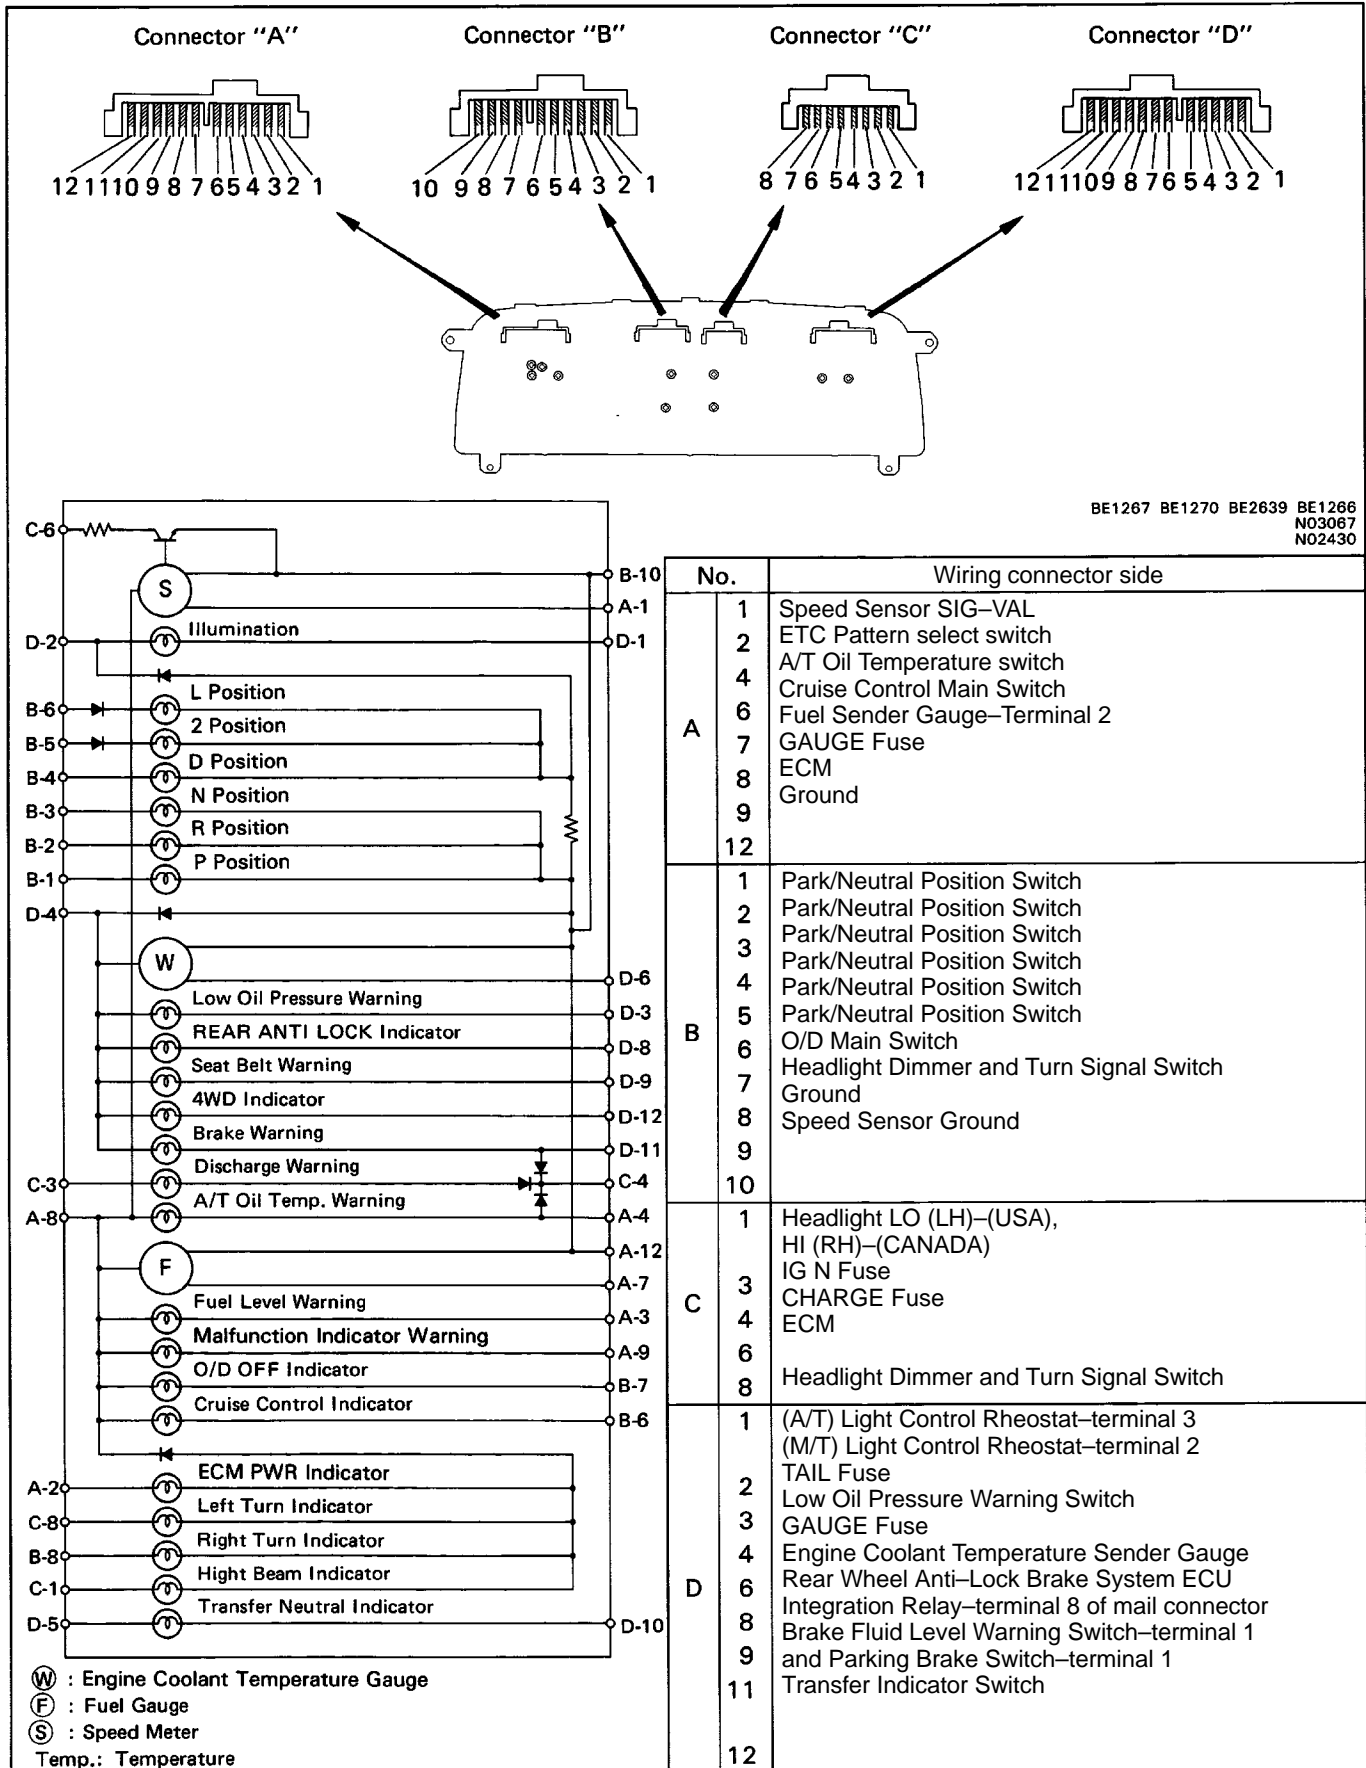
Connector "A" Connector "B" Connector "C" Connector "D"

12 11 10 9 8 7 6 5 4 3 2 1 10 9 8 7 6 5 4 3 2 1 8 7 6 5 4 3 2 1 12 11 10 9 8 7 6 5 4 3 2 1

BE1267 BE1270 BE2639 BE1266 N03067 N02430

C-6
S
B-10
A-1
D-2 Illumination D-1
L Position
B-6 2 Position
B-5 D Position
B-4 N Position
B-3 R Position
B-2 P Position
B-1
D-4
W
D-6
Low Oil Pressure Warning D-3
REAR ANTI LOCK Indicator D-8
Seat Belt Warning D-9
4WD Indicator D-12
Brake Warning D-11
Discharge Warning
C-3 A/T Oil Temp. Warning C-4
A-8 A-4
F A-12
A-7
Fuel Level Warning A-3
Malfunction Indicator Warning A-9
O/D OFF Indicator B-7
Cruise Control Indicator B-6
ECM PWR Indicator
A-2 Left Turn Indicator
C-8 Right Turn Indicator
B-8 Hight Beam Indicator
C-1 Transfer Neutral Indicator
D-5 D-10

Ⓦ : Engine Coolant Temperature Gauge
Ⓕ : Fuel Gauge
Ⓢ : Speed Meter
Temp.: Temperature

| No. | | Wiring connector side |
|---|---|---|
| A | 1 | Speed Sensor SIG–VAL |
| | 2 | ETC Pattern select switch |
| | 4 | A/T Oil Temperature switch |
| | 6 | Cruise Control Main Switch |
| | 7 | Fuel Sender Gauge–Terminal 2 |
| | 8 | GAUGE Fuse |
| | 9 | ECM |
| | 12 | Ground |
| B | 1 | Park/Neutral Position Switch |
| | 2 | Park/Neutral Position Switch |
| | 3 | Park/Neutral Position Switch |
| | 4 | Park/Neutral Position Switch |
| | 5 | Park/Neutral Position Switch |
| | 6 | Park/Neutral Position Switch |
| | 7 | O/D Main Switch |
| | 8 | Headlight Dimmer and Turn Signal Switch |
| | 9 | Ground |
| | 10 | Speed Sensor Ground |
| C | 1 | Headlight LO (LH)–(USA), HI (RH)–(CANADA) |
| | 3 | IG N Fuse |
| | 4 | CHARGE Fuse |
| | 6 | ECM |
| | 8 | Headlight Dimmer and Turn Signal Switch |
| D | 1 | (A/T) Light Control Rheostat–terminal 3 (M/T) Light Control Rheostat–terminal 2 |
| | 2 | TAIL Fuse |
| | 3 | Low Oil Pressure Warning Switch |
| | 4 | GAUGE Fuse |
| | 6 | Engine Coolant Temperature Sender Gauge |
| | 8 | Rear Wheel Anti–Lock Brake System ECU |
| | 9 | Integration Relay–terminal 8 of mail connector |
| | 11 | Brake Fluid Level Warning Switch–terminal 1 and Parking Brake Switch–terminal 1 |
| | 12 | Transfer Indicator Switch |